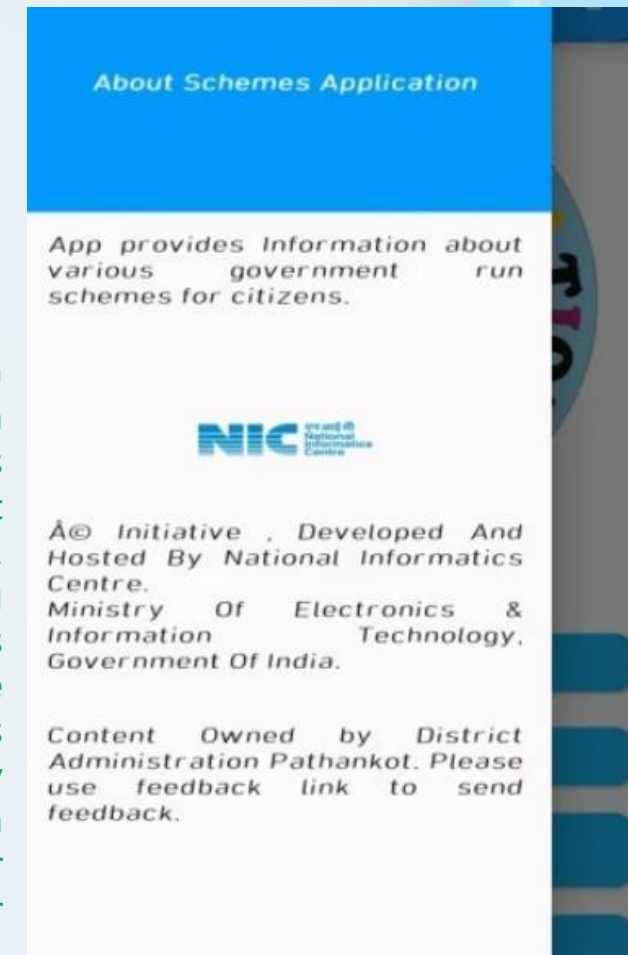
About Schemes Application

App provides Information about various government run schemes for citizens.

NIC National Informatics Centre

Â© Initiative . Developed And Hosted By National Informatics Centre.
Ministry Of Electronics & Information Technology, Government Of India.

Content Owned by District Administration Pathankot. Please use feedback link to send feedback.